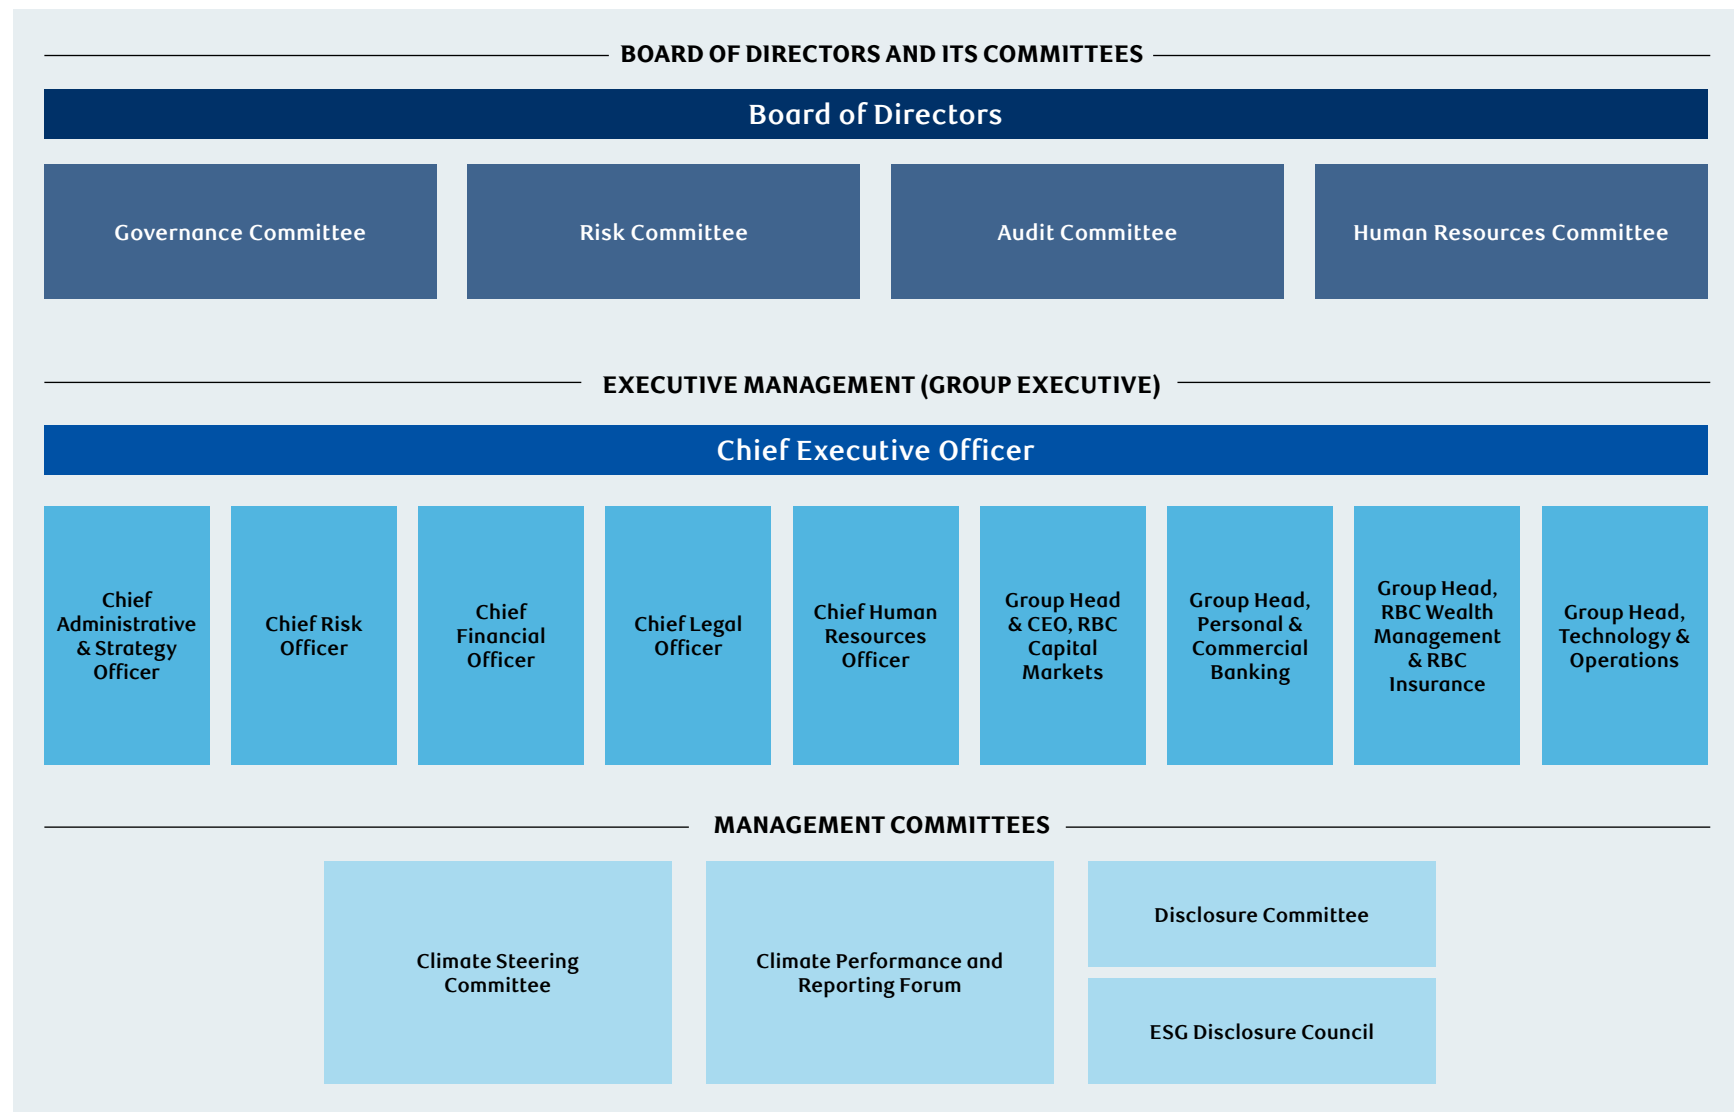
BOARD OF DIRECTORS AND ITS COMMITTEES

Board of Directors

Governance Committee

Risk Committee

Audit Committee

Human Resources Committee

EXECUTIVE MANAGEMENT (GROUP EXECUTIVE)

Chief Executive Officer

Chief Administrative & Strategy Officer

Chief Risk Officer

Chief Financial Officer

Chief Legal Officer

Chief Human Resources Officer

Group Head & CEO, RBC Capital Markets

Group Head, Personal & Commercial Banking

Group Head, RBC Wealth Management & RBC Insurance

Group Head, Technology & Operations

MANAGEMENT COMMITTEES

Climate Steering Committee

Climate Performance and Reporting Forum

Disclosure Committee

ESG Disclosure Council